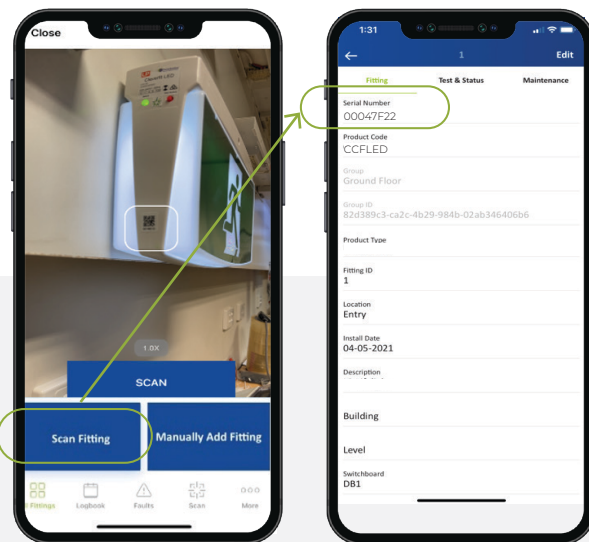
Close

1.0X

SCAN

Scan Fitting

Manually Add Fitting

Fittings Logbook Faults Scan More

1:31

1

Edit

Fitting Test & Status Maintenance

Serial Number
00047F22

Product Code
CCFLED

Group
Ground Floor

Group ID
82d389c3-ca2c-4b29-984b-02ab346406b6

Product Type

Fitting ID
1

Location
Entry

Install Date
04-05-2021

Description

Building

Level

Switchboard
DB1